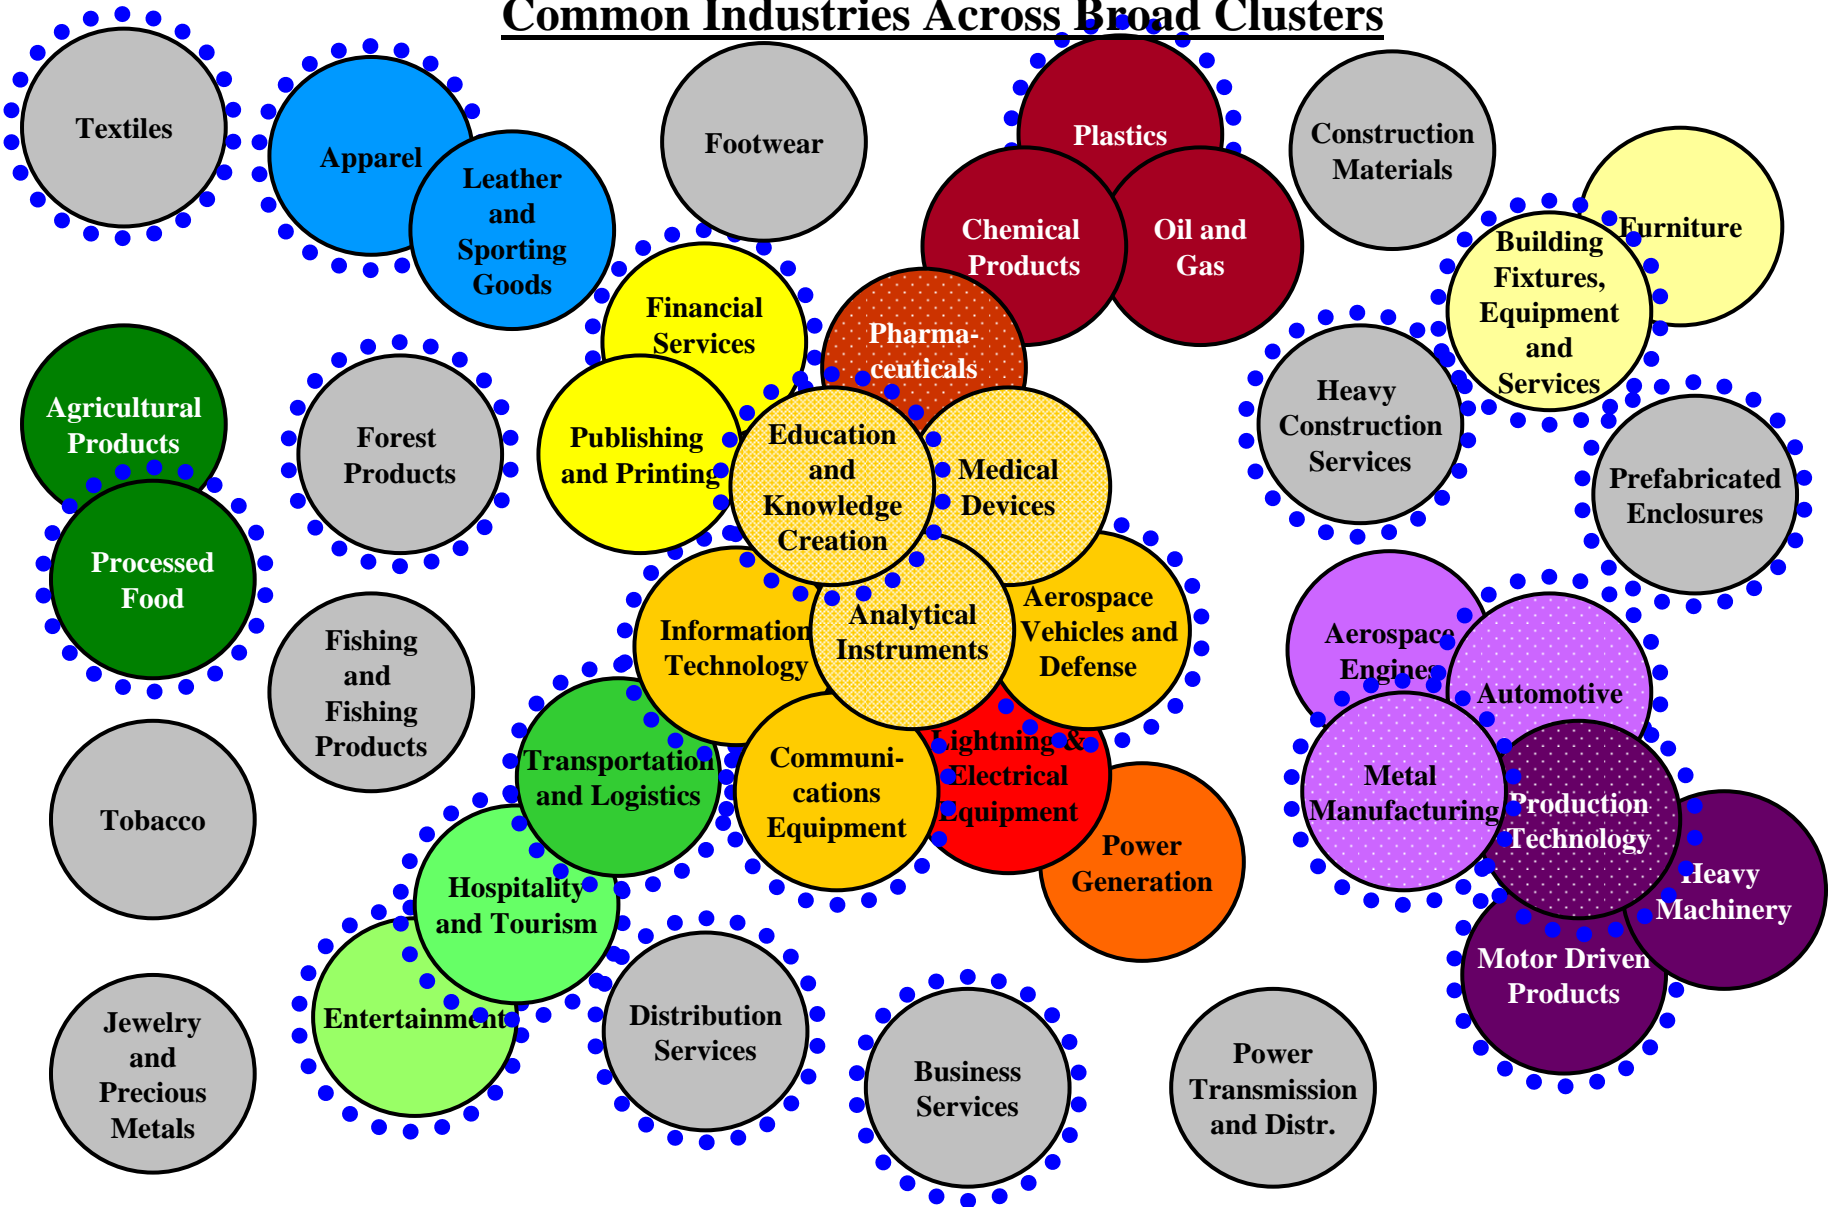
Common Industries Across Broad Clusters

Textiles

Apparel

Leather and Sporting Goods

Footwear

Plastics

Chemical Products

Oil and Gas

Construction Materials

Furniture

Building Fixtures, Equipment and Services

Financial Services

Pharmaceuticals

Agricultural Products

Forest Products

Publishing and Printing

Education and Knowledge Creation

Medical Devices

Heavy Construction Services

Prefabricated Enclosures

Processed Food

Fishing and Fishing Products

Information Technology

Analytical Instruments

Aerospace Vehicles and Defense

Aerospace Engines

Automotive

Tobacco

Transportation and Logistics

Communications Equipment

Lightning & Electrical Equipment

Metal Manufacturing

Production Technology

Power Generation

Heavy Machinery

Hospitality and Tourism

Entertainment

Distribution Services

Motor Driven Products

Jewelry and Precious Metals

Business Services

Power Transmission and Distr.